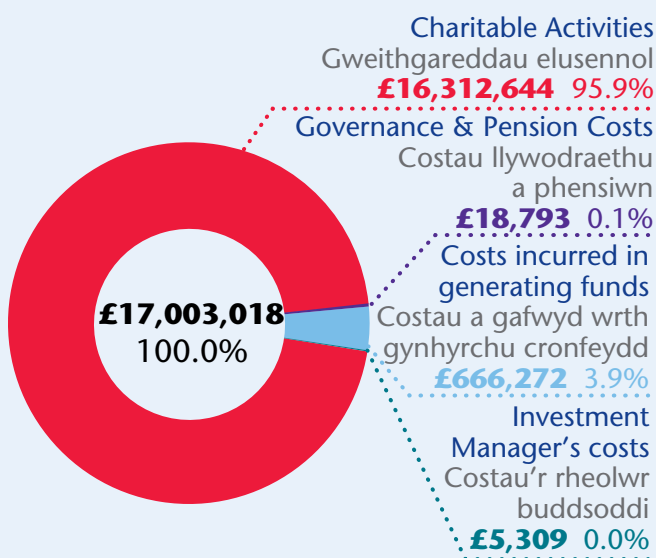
Charitable Activities
Gweithgareddau elusennol
£16,312,644 95.9%

Governance & Pension Costs
Costau llywodraethu a phensiwn
£18,793 0.1%

Costs incurred in generating funds
Costau a gafwyd wrth gynhyrchu cronfeydd
£666,272 3.9%

Investment Manager's costs
Costau'r rheolwr buddsoddi
£5,309 0.0%

£17,003,018
100.0%